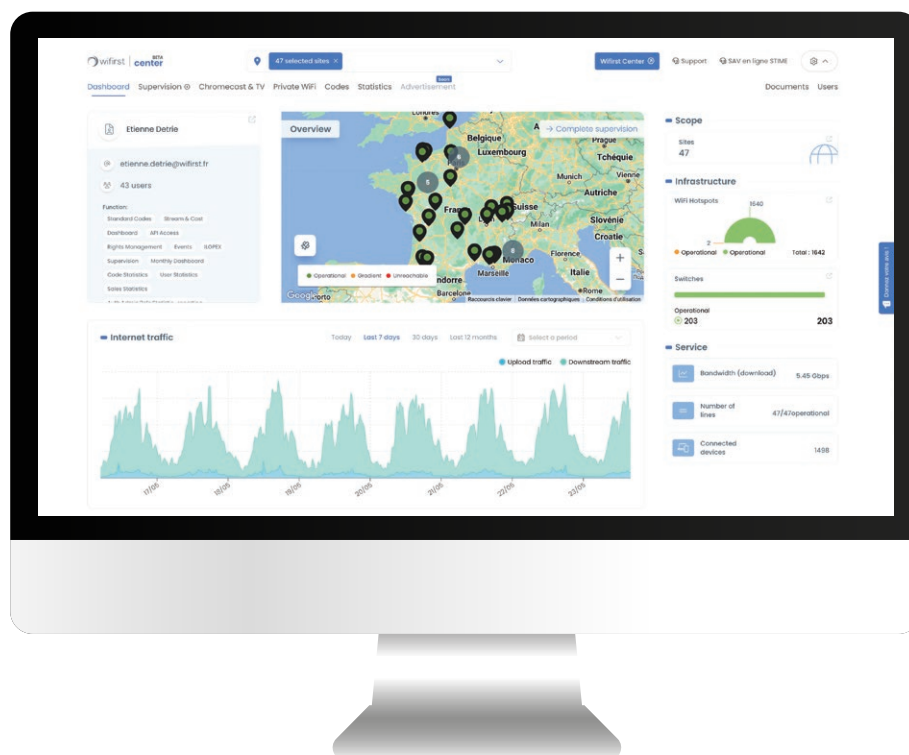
wifirst | center BETA

47 selected sites ×

Wifirst Center

Support

SAV en ligne STIME

Dashboard Supervision Chromecast & TV Private WiFi Codes Statistics Advertisement

Documents Users

Etienne Detrie

etienne.detrie@wifirst.fr

43 users

Function:

Standard Codes Stream & Cast Dashboard API Access Rights Management Events ILOPEI Supervision Monthly Dashboard Code Statistics User Statistics Sales Statistics

Overview

→ Complete supervision

Belgique Luxembourg Tchéquie Munich Vienne Autriche Suisse Slovénie Croatie Milan Florence Italie Monaco Marseille Andorre Rome

Operational Gradient Unreachable

Google Raccourcis clavier Données cartographiques Conditions d'utilisation

Scope

Sites
47

Infrastructure

WiFi Hotspots

1640

2

Operational Operational Total : 1642

Switches

Operational
203

203

Service

Bandwidth (download) 5.45 Gbps

Number of lines 47/47operational

Connected devices 1498

Internet traffic

Today Last 7 days 30 days Last 12 months Select a period

Upload traffic Downstream traffic

17/05 18/05 19/05 20/05 21/05 22/05 23/05

Donnez votre avis